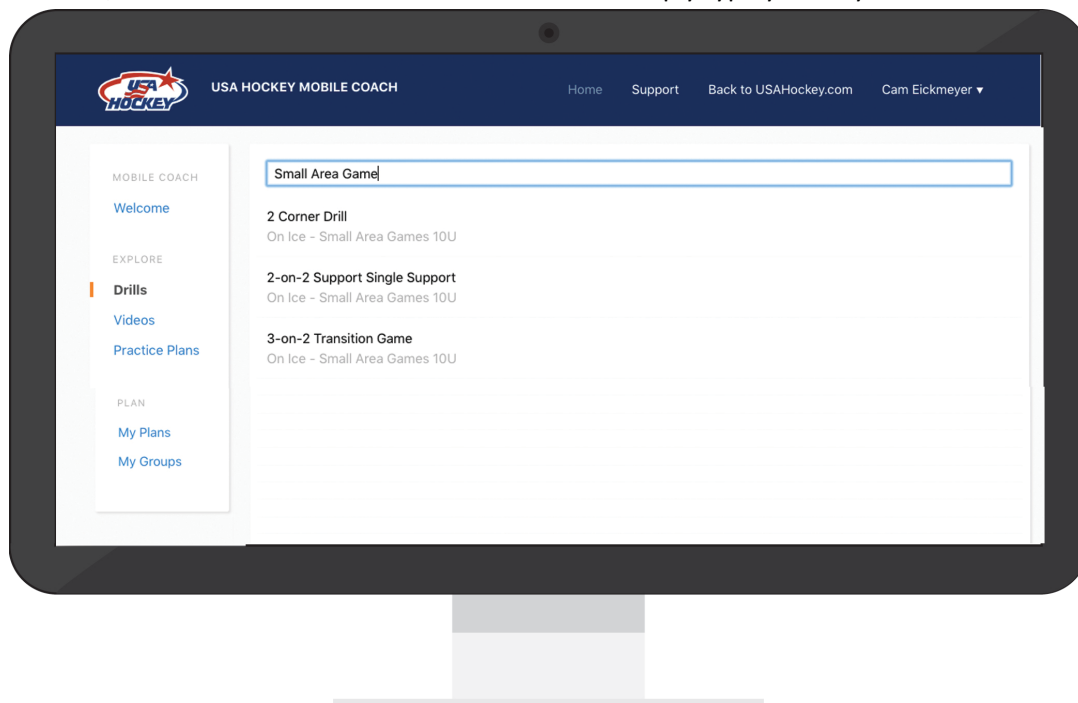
USA HOCKEY

USA HOCKEY MOBILE COACH

Home Support Back to USAHockey.com Cam Eickmeyer ▾

MOBILE COACH

Welcome

EXPLORE

Drills

Videos

Practice Plans

PLAN

My Plans

My Groups

Small Area Game

2 Corner Drill
On Ice - Small Area Games 10U

2-on-2 Support Single Support
On Ice - Small Area Games 10U

3-on-2 Transition Game
On Ice - Small Area Games 10U